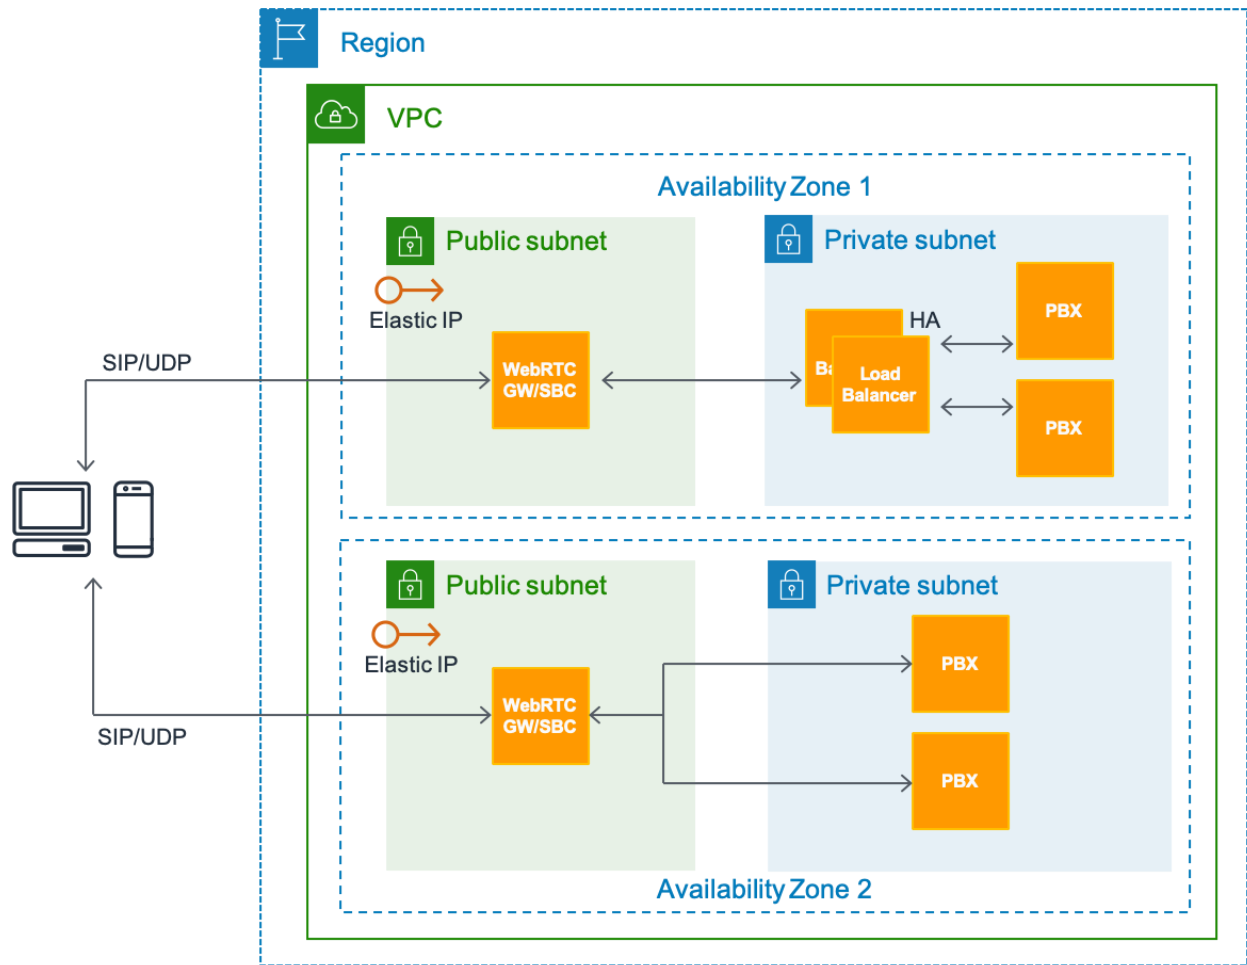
Region

VPC

Availability Zone 1

Public subnet

Elastic IP

SIP/UDP

WebRTC GW/SBC

Private subnet

HA

Ba

Load Balancer

PBX

PBX

Public subnet

Elastic IP

WebRTC GW/SBC

SIP/UDP

Private subnet

PBX

PBX

Availability Zone 2